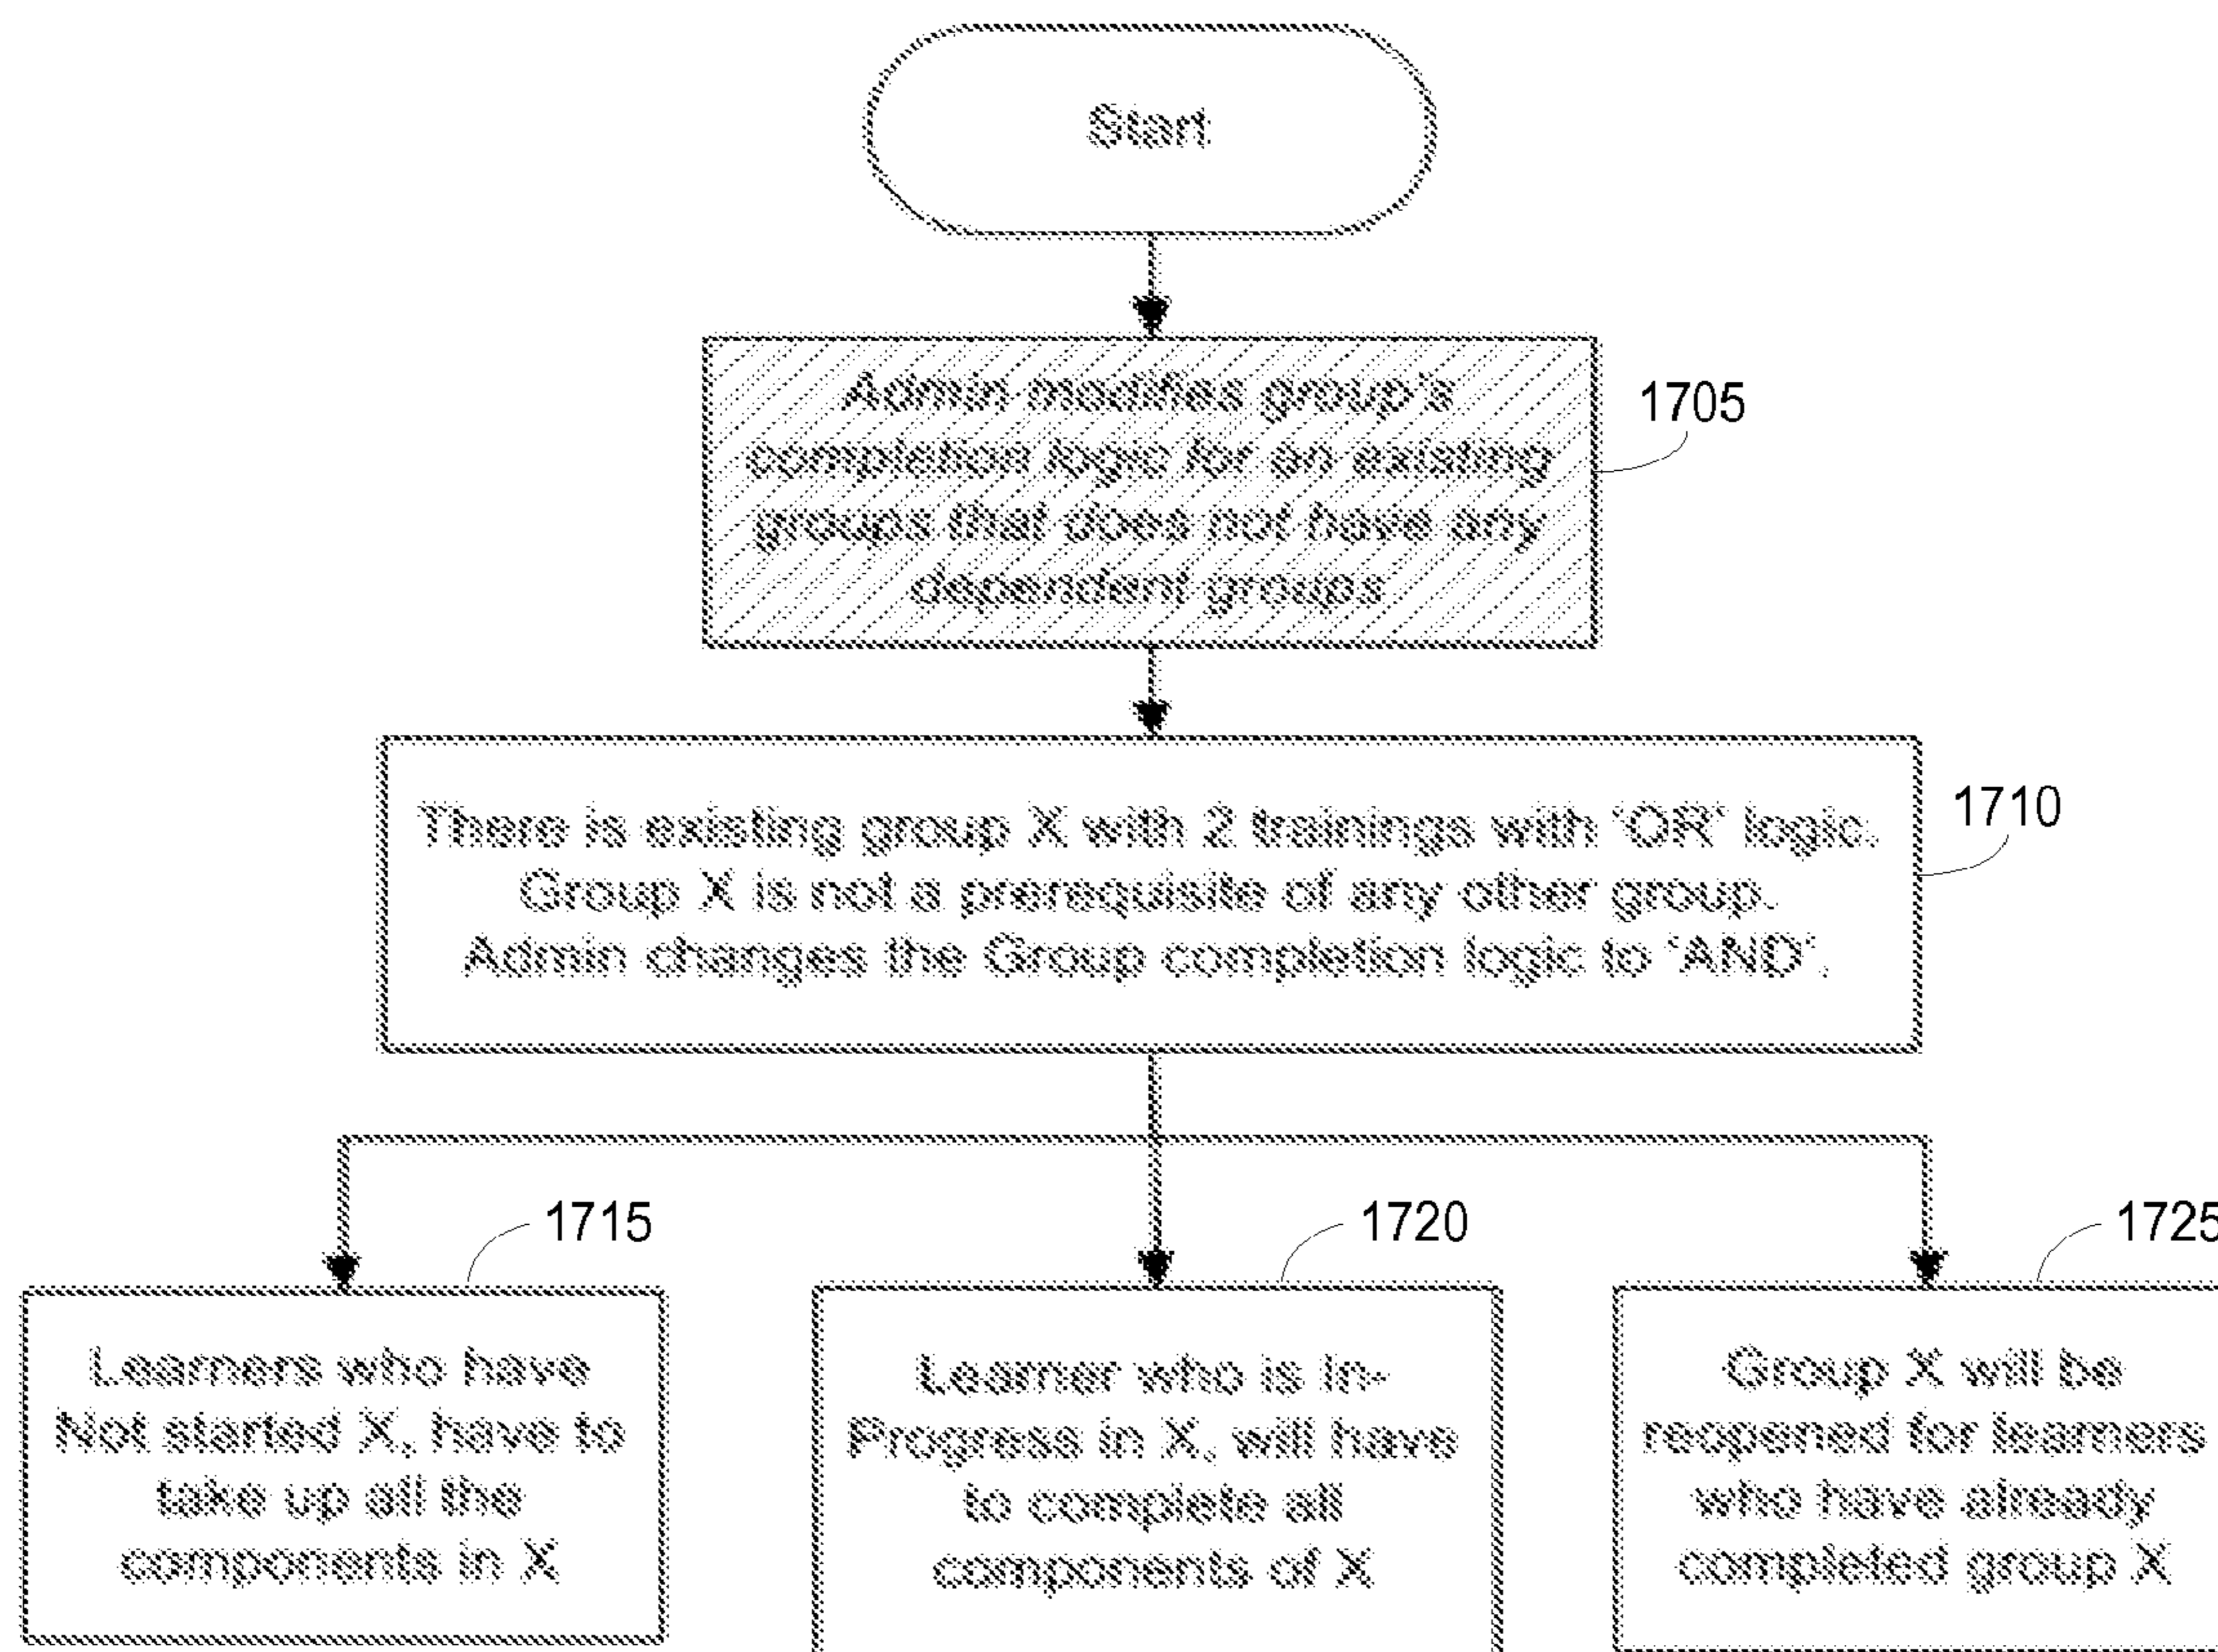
Start

Admin modifies group's completion logic for an existing groups that does not have any dependent groups

1705

There is existing group X with 2 trainings with 'OR' logic. Group X is not a prerequisite of any other group. Admin changes the Group completion logic to 'AND'.

1710

1715

1720

1725

Learners who have Not started X, have to take up all the components in X

Learner who is In-Progress in X, will have to complete all components of X

Group X will be reopened for learners who have already completed group X